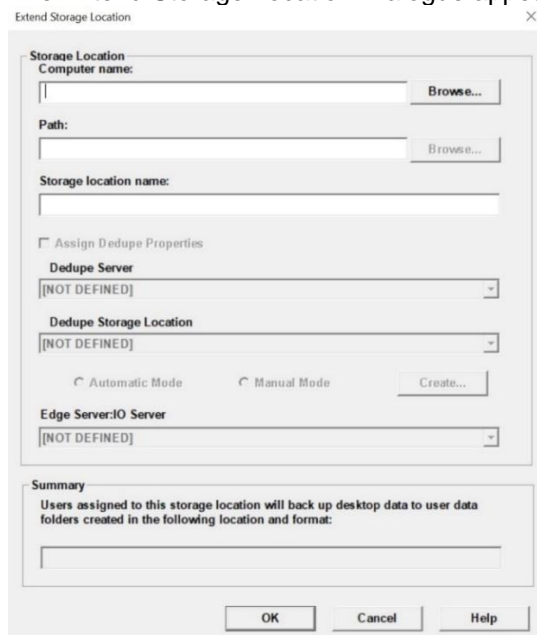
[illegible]
Extend Storage Location
×

Storage Location
Computer name:
Browse...
Path:
Browse...
Storage location name:

Assign Dedupe Properties
Dedupe Server
[NOT DEFINED]
Dedupe Storage Location
[NOT DEFINED]
Automatic Mode
Manual Mode
Create...
Edge Server:IO Server
[NOT DEFINED]

Summary
Users assigned to this storage location will back up desktop data to user data folders created in the following location and format:

OK
Cancel
Help